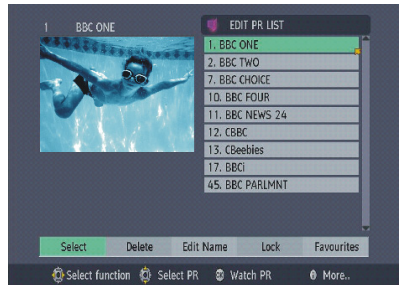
1 BBC ONE

EDIT PR LIST

1. BBC ONE
2. BBC TWO
7. BBC CHOICE
10. BBC FOUR
11. BBC NEWS 24
12. CBBC
13. CBeebies
17. BBCi
45. BBC PARLMNT

Select Delete Edit Name Lock Favourites

Select function Select PR Watch PR More..